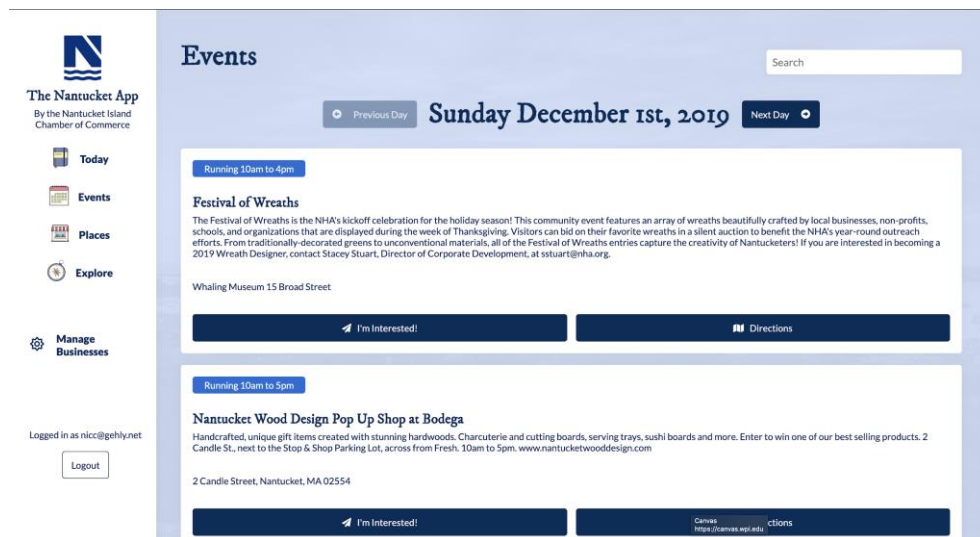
The Nantucket App
By the Nantucket Island Chamber of Commerce

Today

Events

Places

Explore

Manage Businesses

Logged in as nicc@gehly.net

Logout

Events

Search

Previous Day

Sunday December 1st, 2019

Next Day

Running 10am to 4pm

Festival of Wreaths

The Festival of Wreaths is the NHA's kickoff celebration for the holiday season! This community event features an array of wreaths beautifully crafted by local businesses, non-profits, schools, and organizations that are displayed during the week of Thanksgiving. Visitors can bid on their favorite wreaths in a silent auction to benefit the NHA's year-round outreach efforts. From traditionally-decorated greens to unconventional materials, all of the Festival of Wreaths entries capture the creativity of Nantucketers! If you are interested in becoming a 2019 Wreath Designer, contact Stacey Stuart, Director of Corporate Development, at sstuart@nha.org.

Whaling Museum 15 Broad Street

I'm Interested!

Directions

Running 10am to 5pm

Nantucket Wood Design Pop Up Shop at Bodega

Handcrafted, unique gift items created with stunning hardwoods. Charcuterie and cutting boards, serving trays, sushi boards and more. Enter to win one of our best selling products. 2 Candle St., next to the Stop & Shop Parking Lot, across from Fresh. 10am to 5pm. www.nantucketwooddesign.com

2 Candle Street, Nantucket, MA 02554

I'm Interested!

Canvas
https://canvas.wpi.edu

ctions